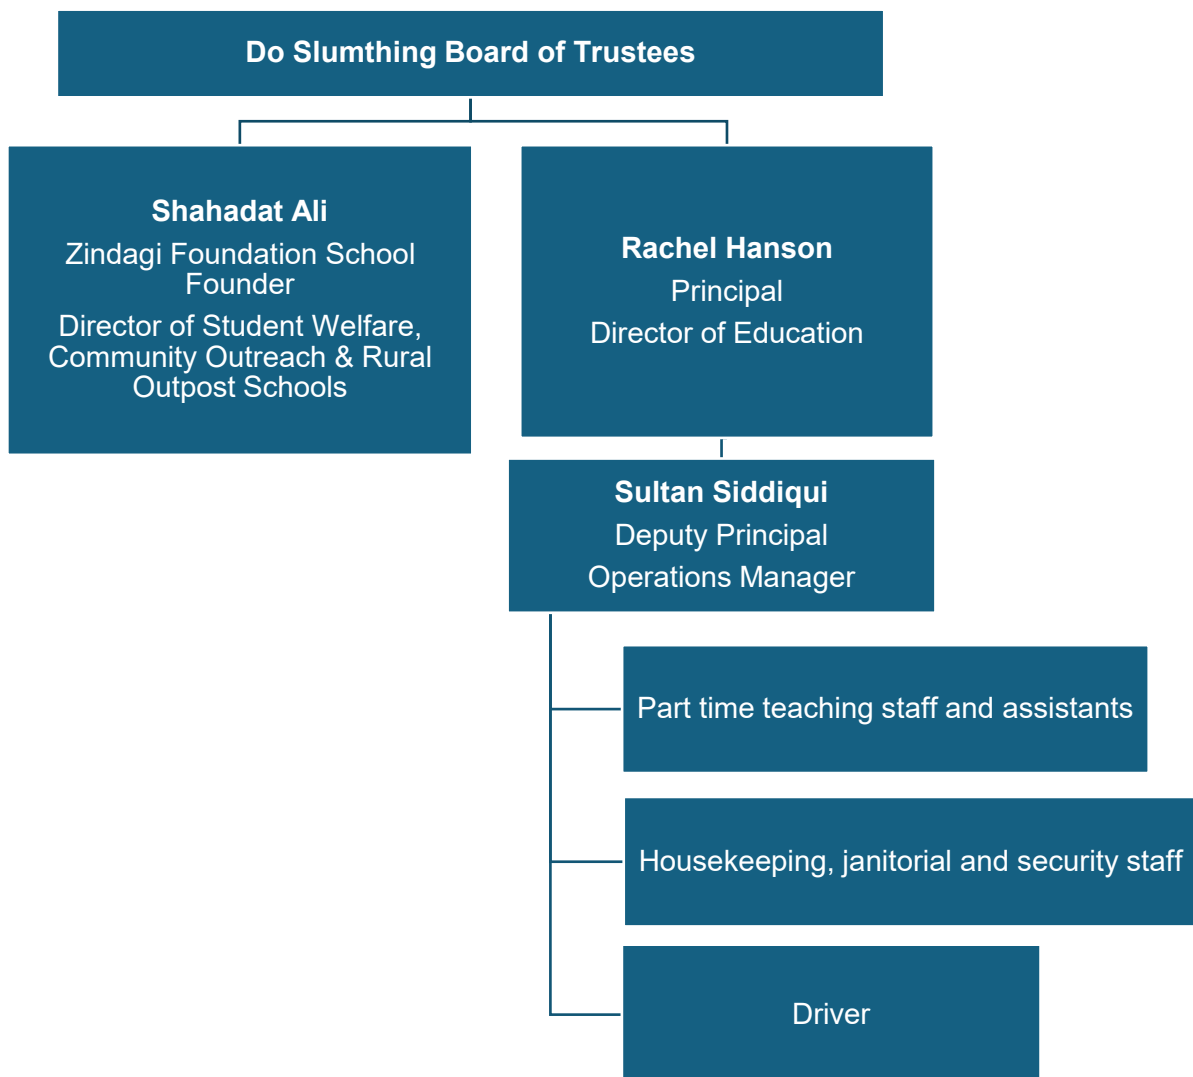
Do Slumthing Board of Trustees

Shahadat Ali
Zindagi Foundation School Founder
Director of Student Welfare, Community Outreach & Rural Outpost Schools

Rachel Hanson
Principal
Director of Education

Sultan Siddiqui
Deputy Principal
Operations Manager

Part time teaching staff and assistants

Housekeeping, janitorial and security staff

Driver